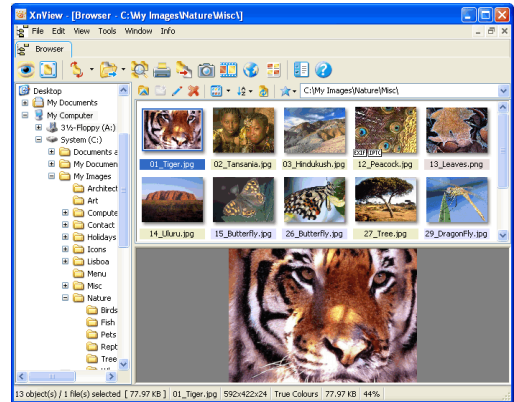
XnView - [Browser - C:\My Images\Nature\Misc\]

File Edit View Tools Window Info

Browser

C:\My Images\Nature\Misc\

Desktop
My Documents
My Computer
3½-Floppy (A:)
System (C:)
Documents a
My Documen
My Images
Architect
Art
Compute
Contact
Holidays
Icons
Lisboa
Menu
Misc
Nature
Birds
Fish
Pets
Rept
Tree

01_Tiger.jpg
02_Tansania.jpg
03_Hindukush.jpg
12_Peacock.jpg
13_Leaves.png
14_Uluru.jpg
15_Butterfly.jpg
26_Butterfly.jpg
27_Tree.jpg
29_DragonFly.jpg

13 object(s) / 1 file(s) selected [ 77.97 KB ] | 01_Tiger.jpg | 592x422x24 | True Colours | 77.97 KB | 44%